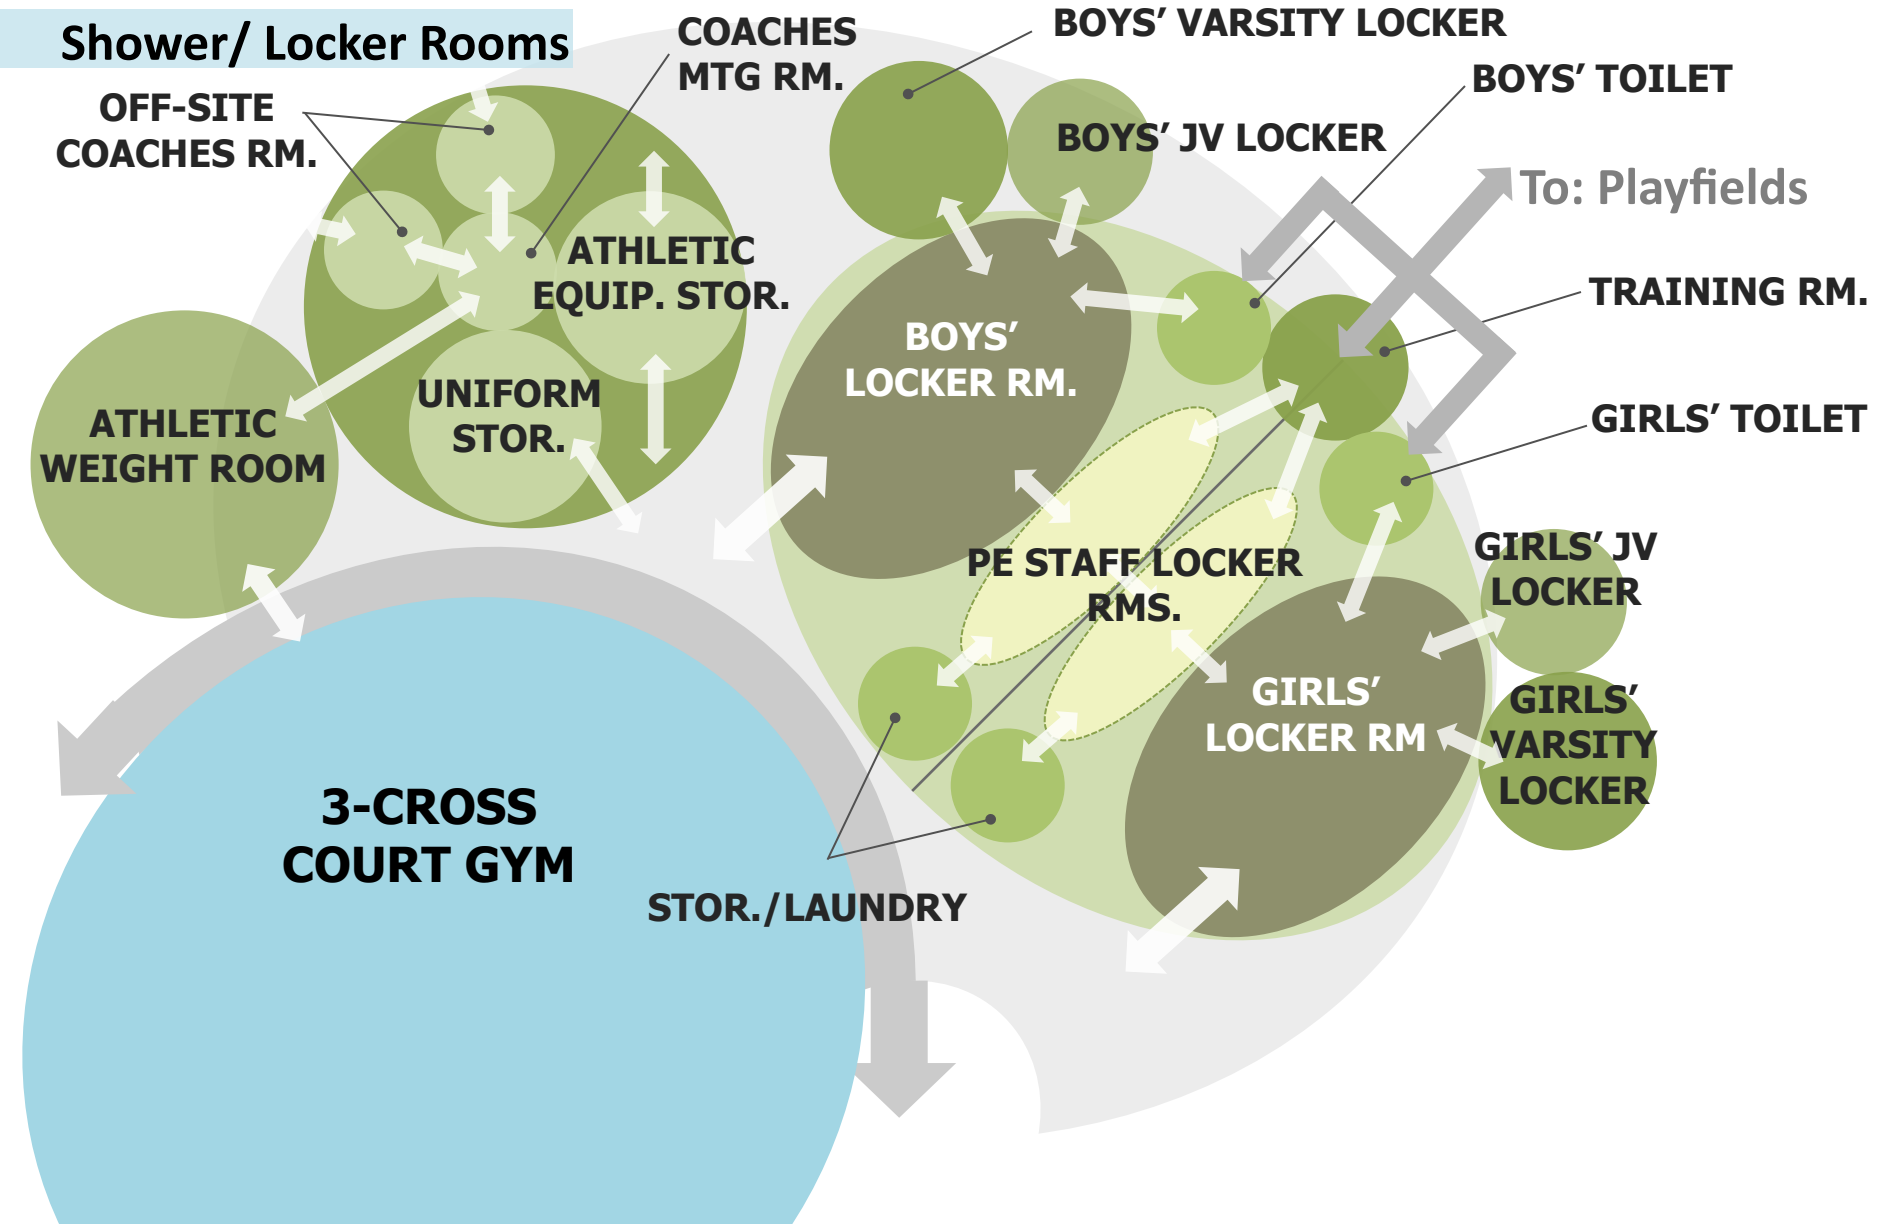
Shower/ Locker Rooms

OFF-SITE COACHES RM.

COACHES MTG RM.

BOYS' VARSITY LOCKER

BOYS' TOILET

BOYS' JV LOCKER

To: Playfields

ATHLETIC EQUIP. STOR.

TRAINING RM.

BOYS' LOCKER RM.

UNIFORM STOR.

ATHLETIC WEIGHT ROOM

GIRLS' TOILET

PE STAFF LOCKER RMS.

GIRLS' JV LOCKER

GIRLS' LOCKER RM

GIRLS' VARSITY LOCKER

3-CROSS COURT GYM

STOR./LAUNDRY